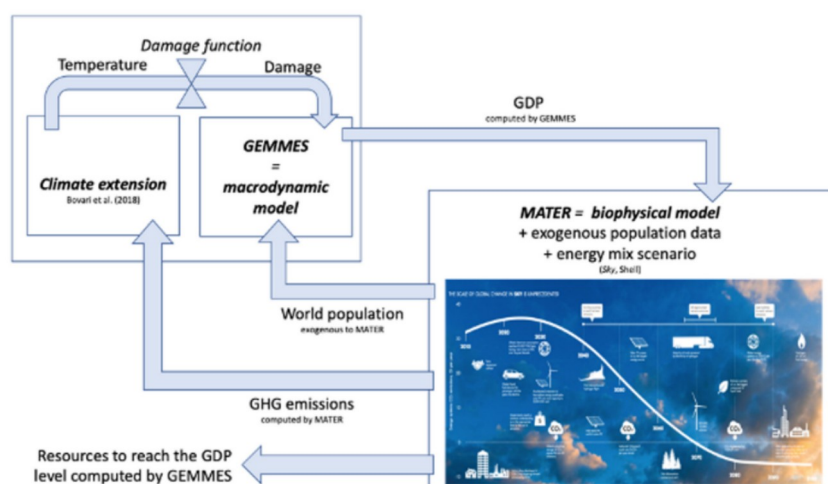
Damage function

Temperature

Damage

GDP
computed by GEMMES

Climate extension
Bovari et al. (2018)

GEMMES
=
macrodynamic model

MATER = biophysical model
+ exogenous population data
+ energy mix scenario
(Sky, Shell)

THE SCALE OF GLOBAL CHANGE IN SKY IS UNPRECEDENTED

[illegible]

World population
exogenous to MATER

GHG emissions
computed by MATER

Resources to reach the GDP level computed by GEMMES